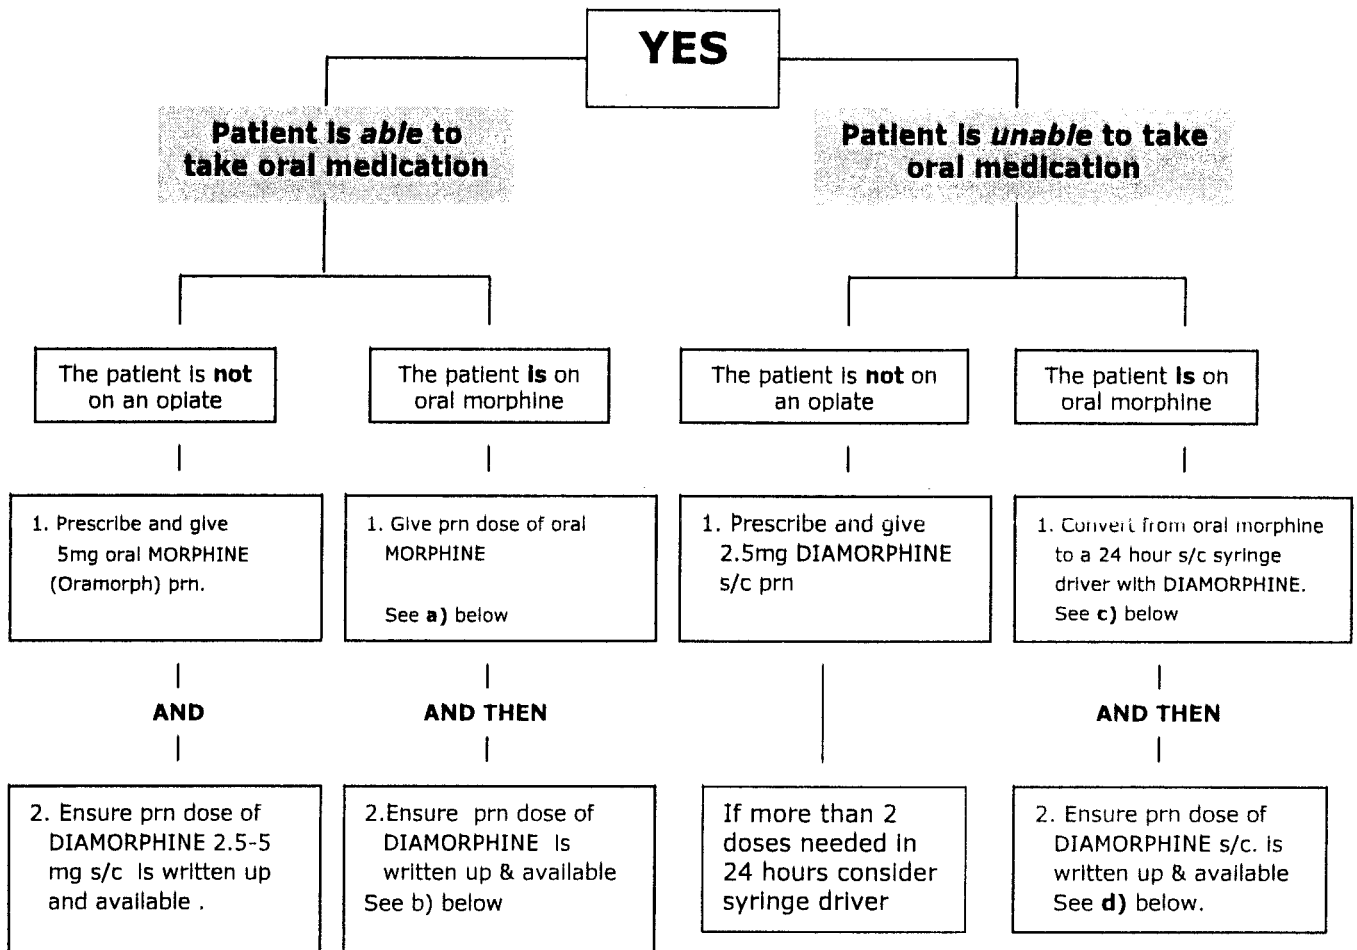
YES

Patient is *able* to take oral medication

Patient is *unable* to take oral medication

The patient is **not** on an opiate

The patient **is** on oral morphine

The patient is **not** on an opiate

The patient **is** on oral morphine

1. Prescribe and give 5mg oral MORPHINE (Oramorph) prn.

1. Give prn dose of oral MORPHINE

See **a)** below

1. Prescribe and give 2.5mg DIAMORPHINE s/c prn

1. Convert from oral morphine to a 24 hour s/c syringe driver with DIAMORPHINE. See **c)** below

AND

AND THEN

AND THEN

2. Ensure prn dose of DIAMORPHINE 2.5-5 mg s/c is written up and available .

2.Ensure prn dose of DIAMORPHINE is written up & available See b) below

If more than 2 doses needed in 24 hours consider syringe driver

2. Ensure prn dose of DIAMORPHINE s/c. is written up & available See **d)** below.